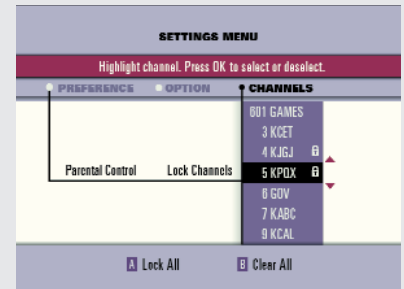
SETTINGS MENU

Highlight channel. Press OK to select or deselect.

PREFERENCE
OPTION
CHANNELS

Parental Control
Lock Channels

801 GAMES
3 KCET
4 KJGJ
5 KPOX
6 GOV
7 KABC
9 KCAL

A Lock All
B Clear All